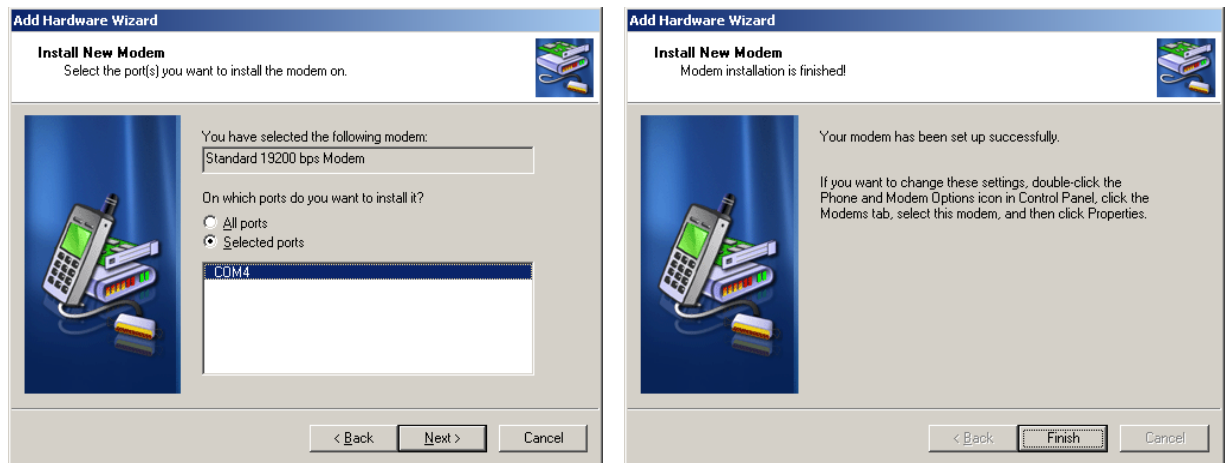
Add Hardware Wizard

Install New Modem
Select the port(s) you want to install the modem on.

You have selected the following modem:
Standard 19200 bps Modem

On which ports do you want to install it?
All ports
Selected ports

COM4

< Back
Next >
Cancel

Add Hardware Wizard

Install New Modem
Modem installation is finished!

Your modem has been set up successfully.

If you want to change these settings, double-click the Phone and Modem Options icon in Control Panel, click the Modems tab, select this modem, and then click Properties.

< Back
Finish
Cancel